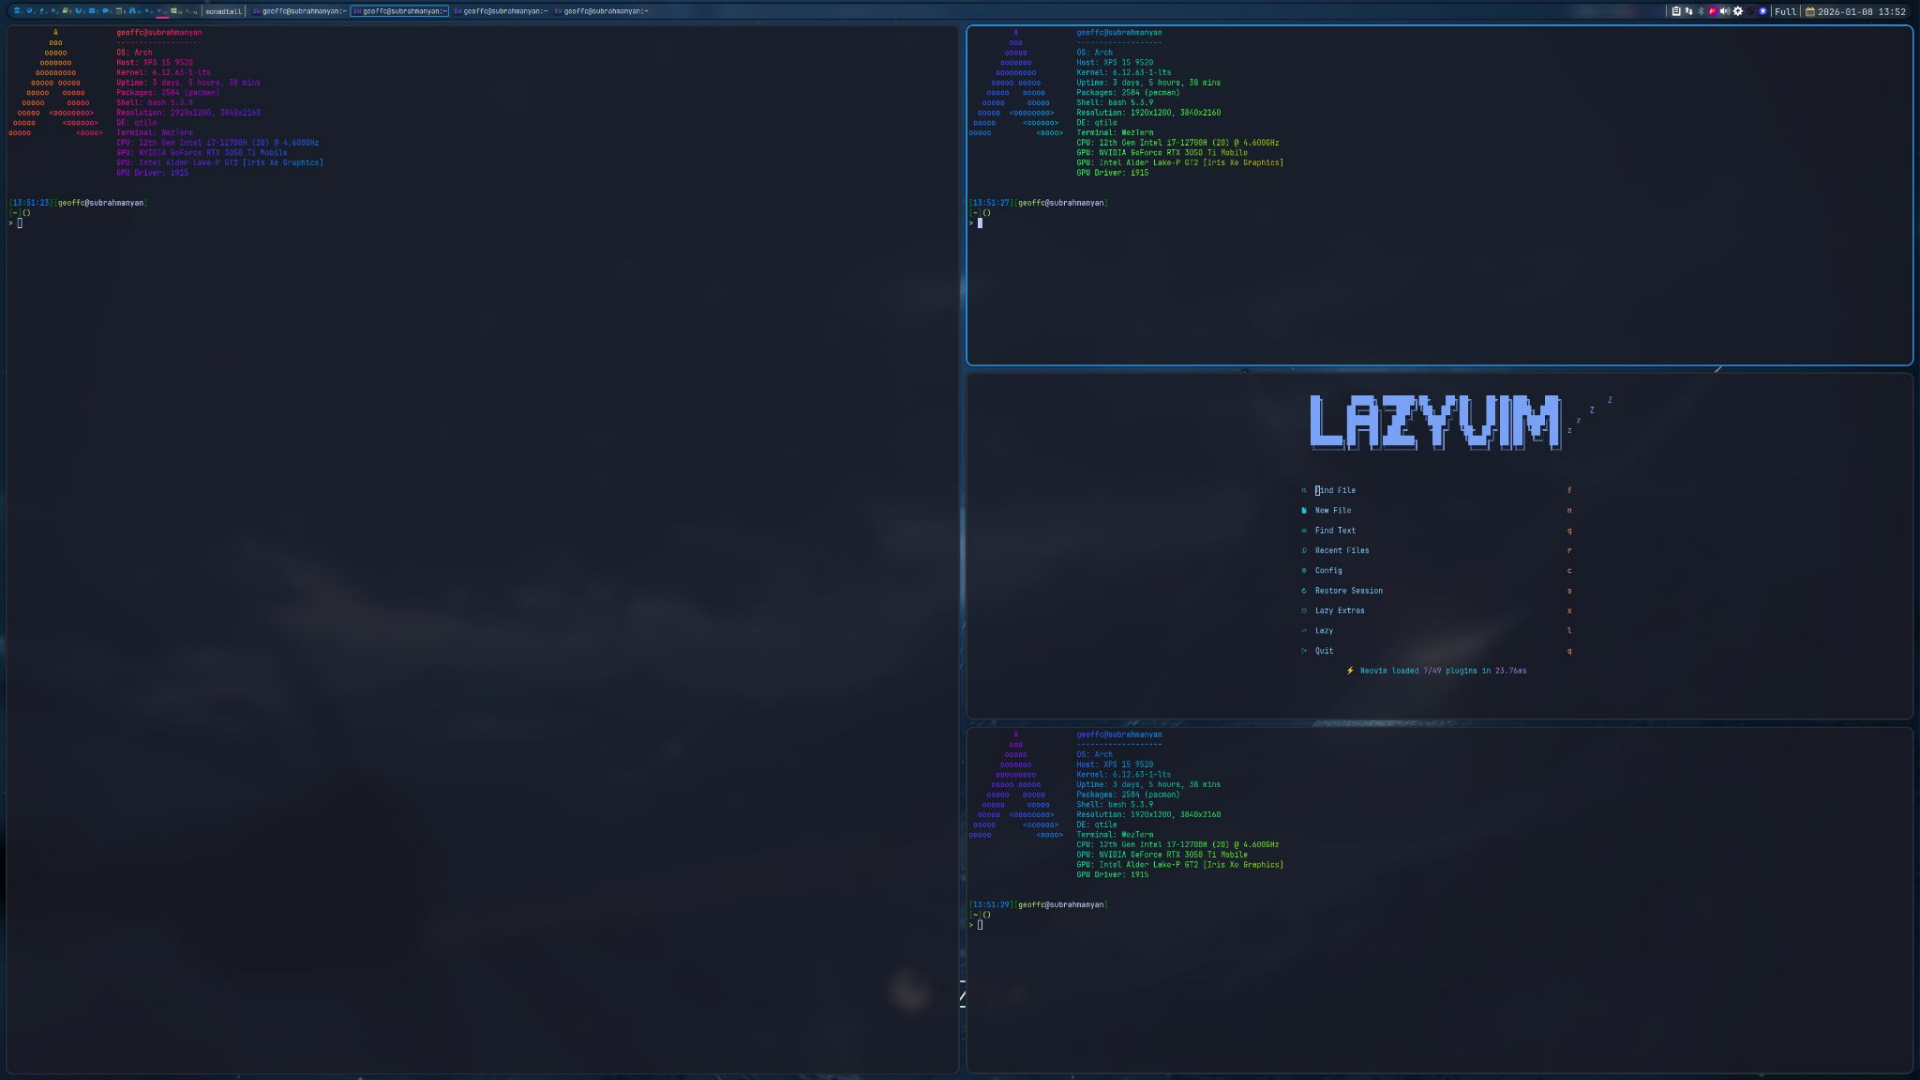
monadtall geoffc@subrahmanyan:~ geoffc@subrahmanyan:~ geoffc@subrahmanyan:~ geoffc@subrahmanyan:~

Full 2026-01-08 13:52

geoffc@subrahmanyan
-------------------
OS: Arch
Host: XPS 15 9520
Kernel: 6.12.63-1-lts
Uptime: 3 days, 5 hours, 38 mins
Packages: 2584 (pacman)
Shell: bash 5.3.9
Resolution: 1920x1200, 3840x2160
DE: qtile
Terminal: WezTerm
CPU: 12th Gen Intel i7-12700H (20) @ 4.600GHz
GPU: NVIDIA GeForce RTX 3050 Ti Mobile
GPU: Intel Alder Lake-P GT2 [Iris Xe Graphics]
GPU Driver: i915

[13:51:23][geoffc@subrahmanyan]
[~]()
>

geoffc@subrahmanyan
-------------------
OS: Arch
Host: XPS 15 9520
Kernel: 6.12.63-1-lts
Uptime: 3 days, 5 hours, 38 mins
Packages: 2584 (pacman)
Shell: bash 5.3.9
Resolution: 1920x1200, 3840x2160
DE: qtile
Terminal: WezTerm
CPU: 12th Gen Intel i7-12700H (20) @ 4.600GHz
GPU: NVIDIA GeForce RTX 3050 Ti Mobile
GPU: Intel Alder Lake-P GT2 [Iris Xe Graphics]
GPU Driver: i915

[13:51:27][geoffc@subrahmanyan]
[~]()
>

LAZYVIM

Find File f
New File n
Find Text g
Recent Files r
Config c
Restore Session s
Lazy Extras x
Lazy l
Quit q

Neovim loaded 7/49 plugins in 23.76ms

geoffc@subrahmanyan
-------------------
OS: Arch
Host: XPS 15 9520
Kernel: 6.12.63-1-lts
Uptime: 3 days, 5 hours, 38 mins
Packages: 2584 (pacman)
Shell: bash 5.3.9
Resolution: 1920x1200, 3840x2160
DE: qtile
Terminal: WezTerm
CPU: 12th Gen Intel i7-12700H (20) @ 4.600GHz
GPU: NVIDIA GeForce RTX 3050 Ti Mobile
GPU: Intel Alder Lake-P GT2 [Iris Xe Graphics]
GPU Driver: i915

[13:51:29][geoffc@subrahmanyan]
[~]()
>